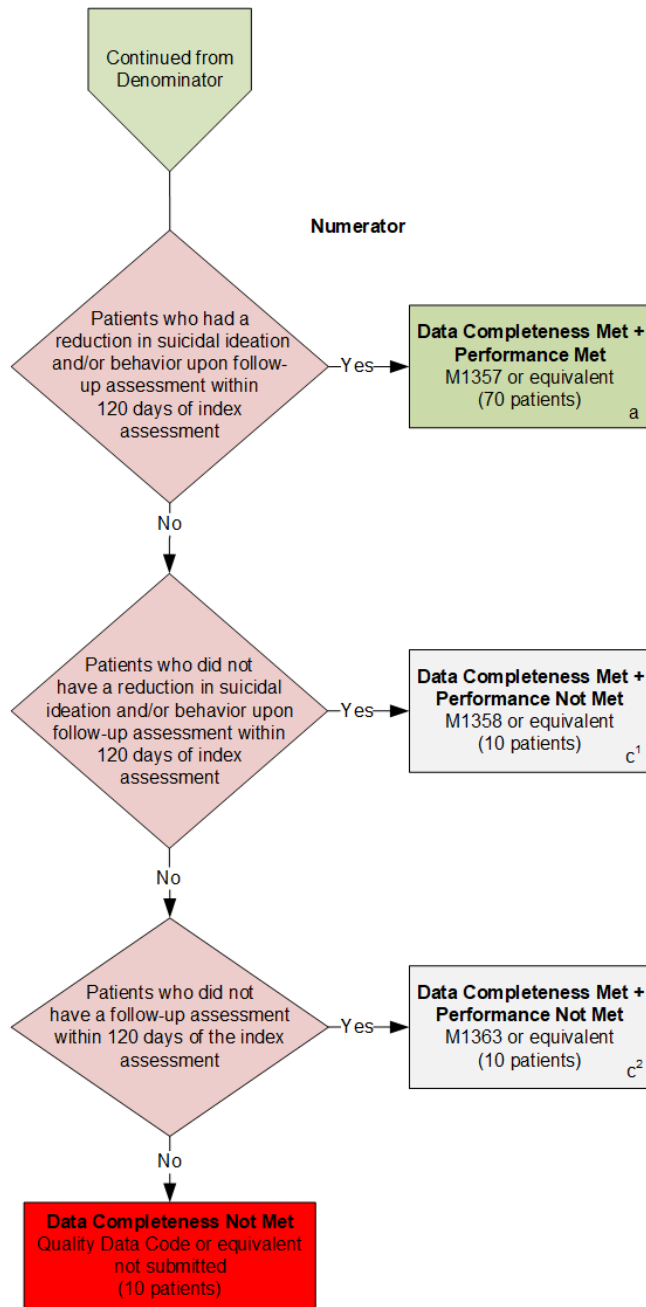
Continued from Denominator

Numerator

Patients who had a reduction in suicidal ideation and/or behavior upon follow-up assessment within 120 days of index assessment

Yes

**Data Completeness Met + Performance Met**
M1357 or equivalent
(70 patients)
a

No

Patients who did not have a reduction in suicidal ideation and/or behavior upon follow-up assessment within 120 days of index assessment

Yes

**Data Completeness Met + Performance Not Met**
M1358 or equivalent
(10 patients)
$c^1$

No

Patients who did not have a follow-up assessment within 120 days of the index assessment

Yes

**Data Completeness Met + Performance Not Met**
M1363 or equivalent
(10 patients)
$c^2$

No

**Data Completeness Not Met**
Quality Data Code or equivalent not submitted
(10 patients)